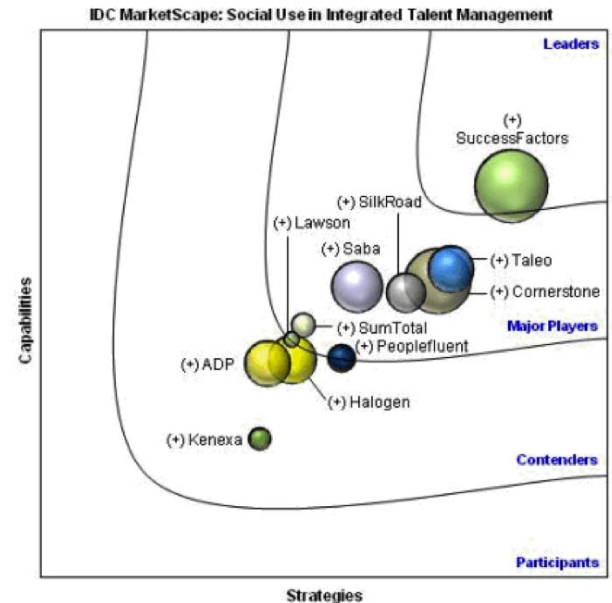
IDC MarketScape: Social Use in Integrated Talent Management

Leaders

(+) SuccessFactors

(+) SilkRoad

(+) Lawson

(+) Saba

(+) Taleo

(+) Cornerstone

(+) SumTotal

Major Players

(+) Peoplefluent

(+) ADP

(+) Halogen

(+) Kenexa

Contenders

Participants

Capabilities

Strategies